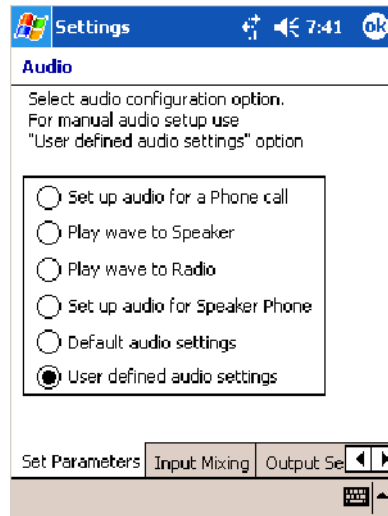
Settings 7:41 ok

Audio

Select audio configuration option.
For manual audio setup use
"User defined audio settings" option

Set up audio for a Phone call
Play wave to Speaker
Play wave to Radio
Set up audio for Speaker Phone
Default audio settings
User defined audio settings

Set Parameters | Input Mixing | Output Se